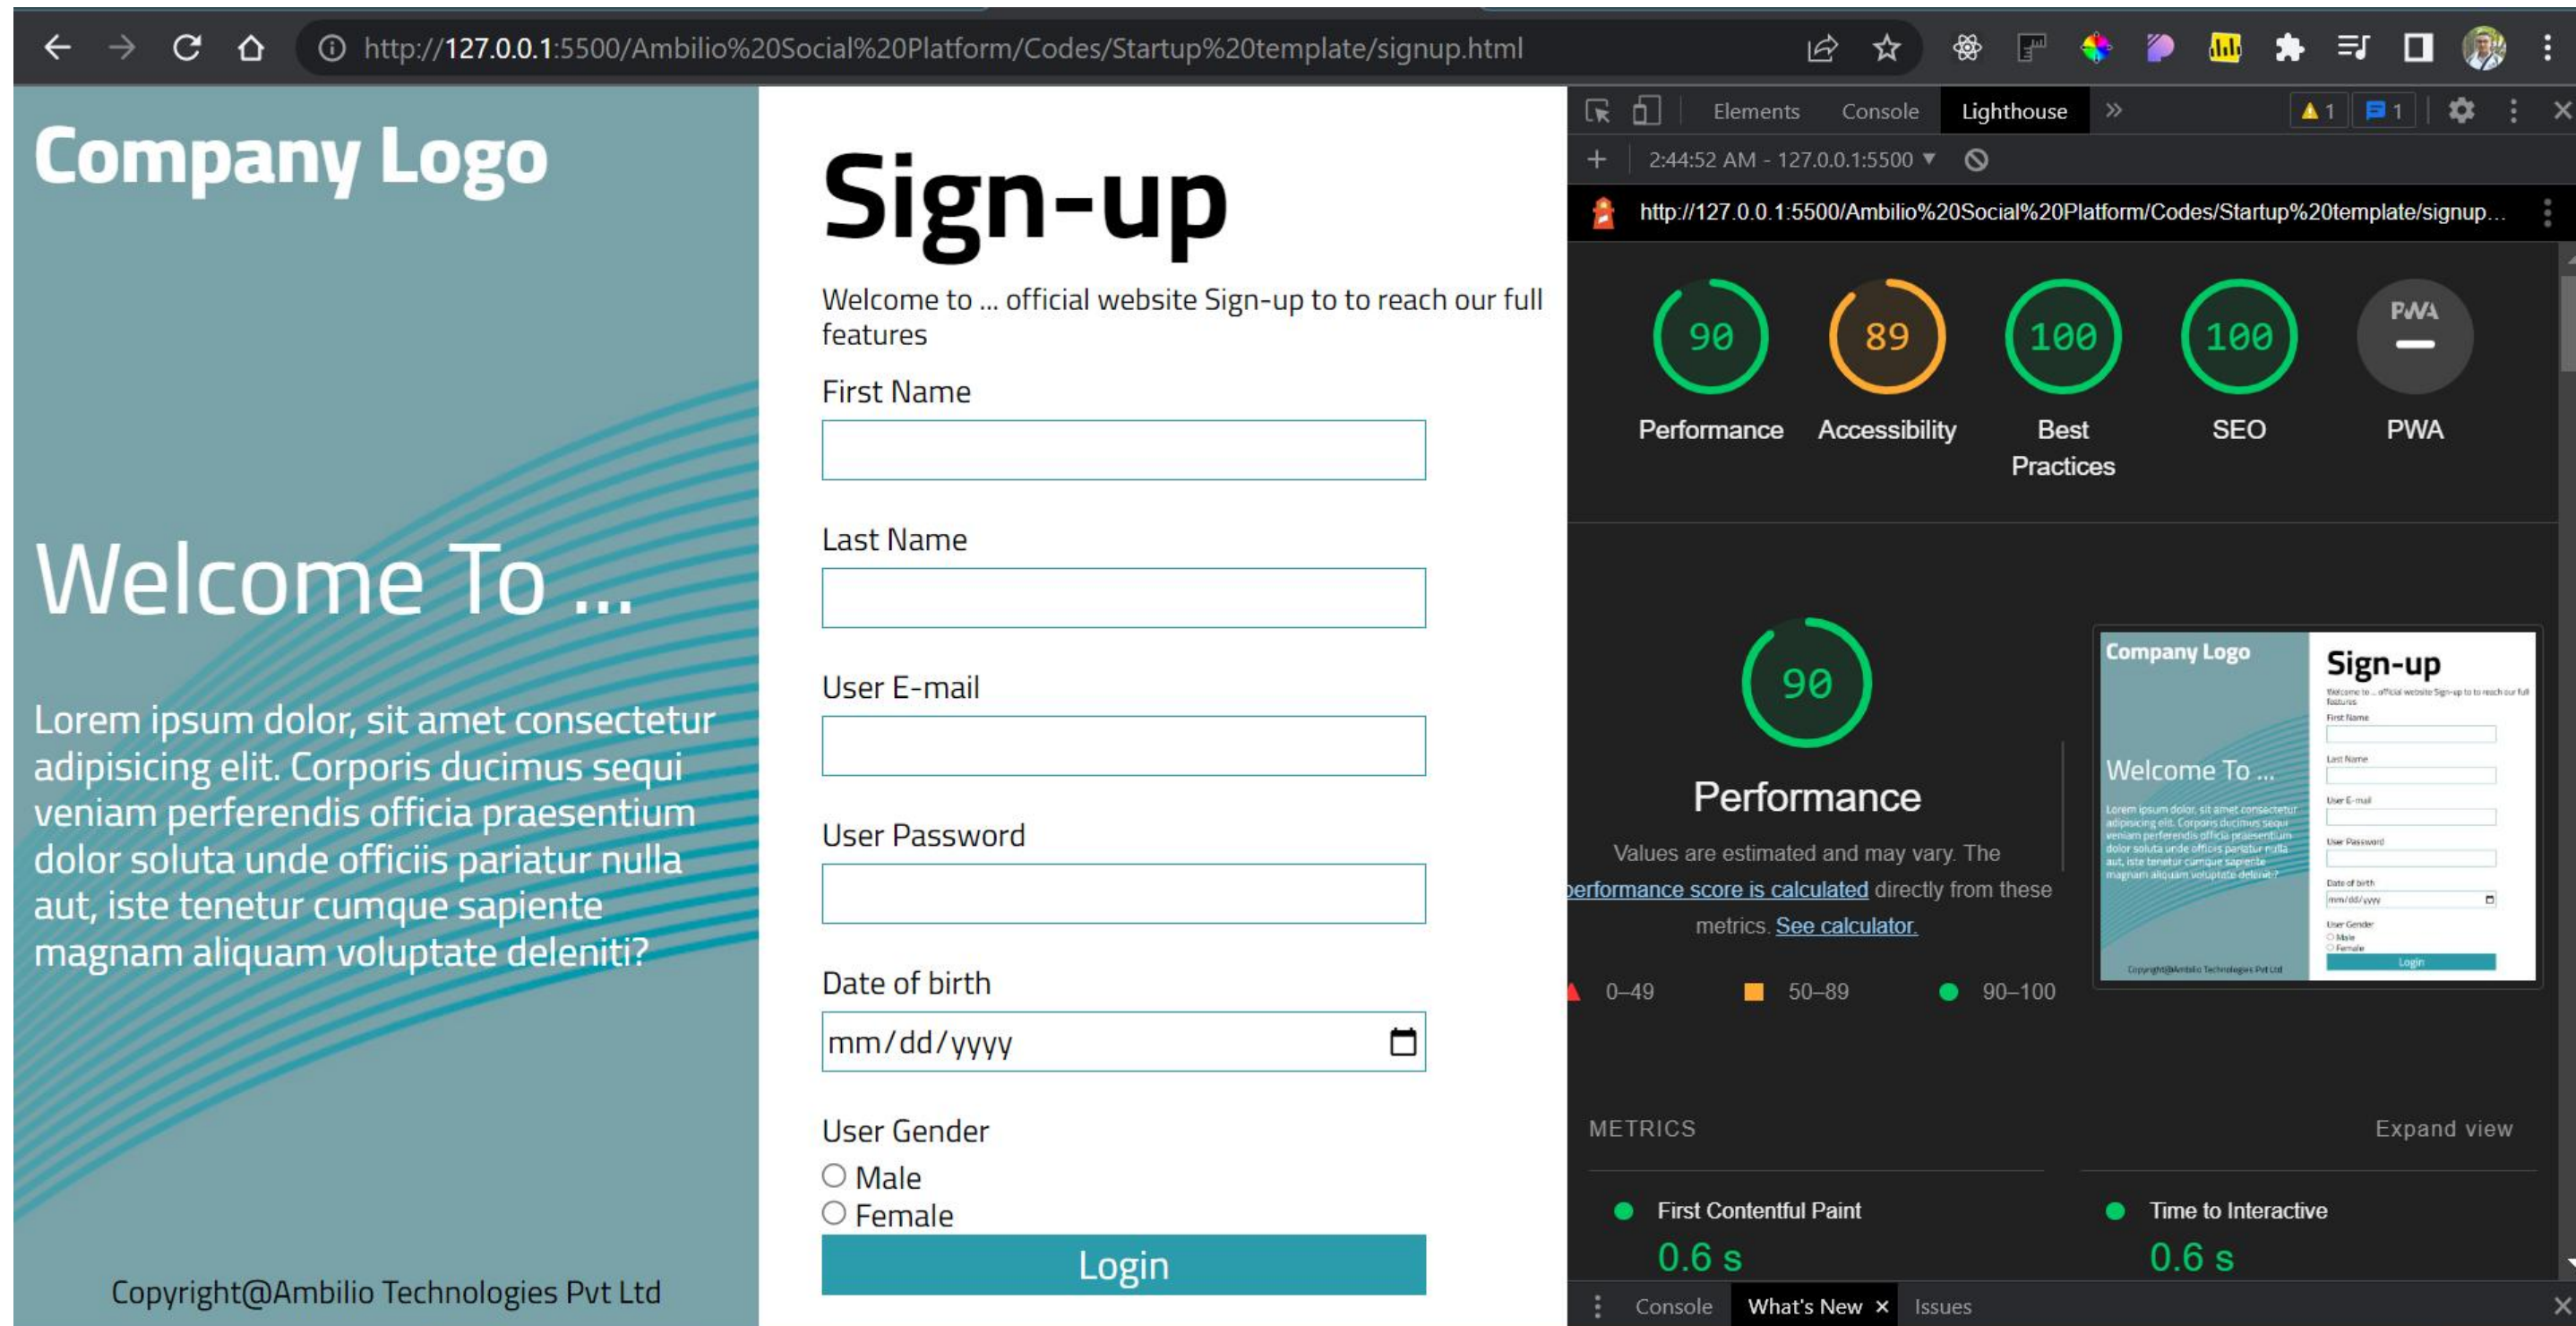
http://127.0.0.1:5500/Ambilio%20Social%20Platform/Codes/Startup%20template/signup.html

Company Logo

Welcome To ...

Lorem ipsum dolor, sit amet consectetur adipisicing elit. Corporis ducimus sequi veniam perferendis officia praesentium dolor soluta unde officiis pariatur nulla aut, iste tenetur cumque sapiente magnam aliquam voluptate deleniti?

Copyright@Ambilio Technologies Pvt Ltd

Sign-up

Welcome to ... official website Sign-up to to reach our full features

First Name

Last Name

User E-mail

User Password

Date of birth

mm/dd/yyyy

User Gender

Male

Female

Login

Elements Console Lighthouse » 1 1

+ 2:44:52 AM - 127.0.0.1:5500

http://127.0.0.1:5500/Ambilio%20Social%20Platform/Codes/Startup%20template/signup...

90 Performance
89 Accessibility
100 Best Practices
100 SEO
PWA PWA

90

Performance

Values are estimated and may vary. The performance score is calculated directly from these metrics. See calculator.

0–49 50–89 90–100

METRICS Expand view

First Contentful Paint
0.6 s

Time to Interactive
0.6 s

Console What's New × Issues